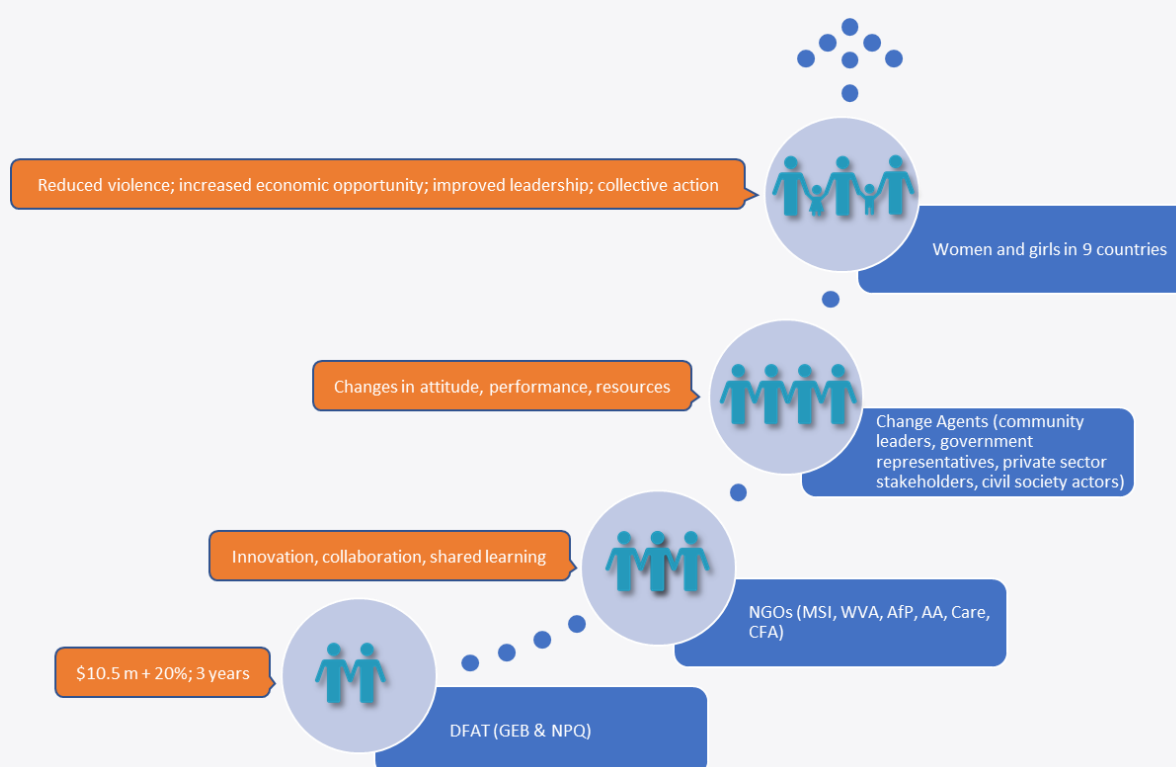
Reduced violence; increased economic opportunity; improved leadership; collective action

Women and girls in 9 countries

Changes in attitude, performance, resources

Change Agents (community leaders, government representatives, private sector stakeholders, civil society actors)

Innovation, collaboration, shared learning

NGOs (MSI, WVA, AfP, AA, Care, CFA)

\$10.5 m + 20%; 3 years

DFAT (GEB & NPQ)